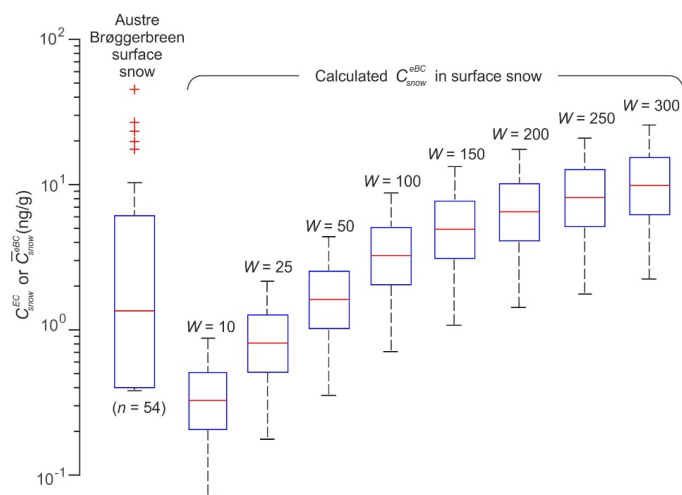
Austre Brøggerbreen surface snow

Calculated $C_{snow}^{eBC}$ in surface snow

$10^2$

$10^1$

$10^0$

$10^{-1}$

$C_{snow}^{EC}$ or $\overline{C}_{snow}^{eBC}$ (ng/g)

(*n* = 54)

*W* = 10

*W* = 25

*W* = 50

*W* = 100

*W* = 150

*W* = 200

*W* = 250

*W* = 300